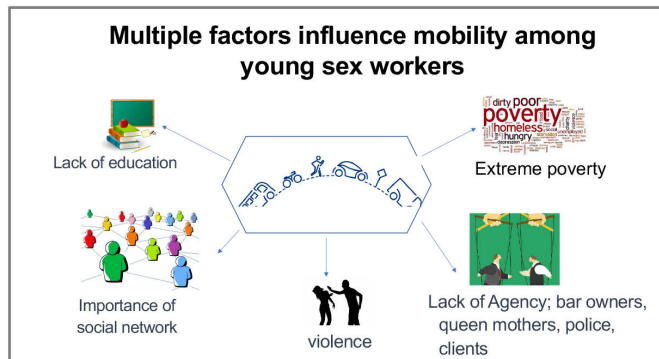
Multiple factors influence mobility among young sex workers

Lack of education

dirty poor poverty homeless hungry

Extreme poverty

Importance of social network

violence

Lack of Agency; bar owners, queen mothers, police, clients